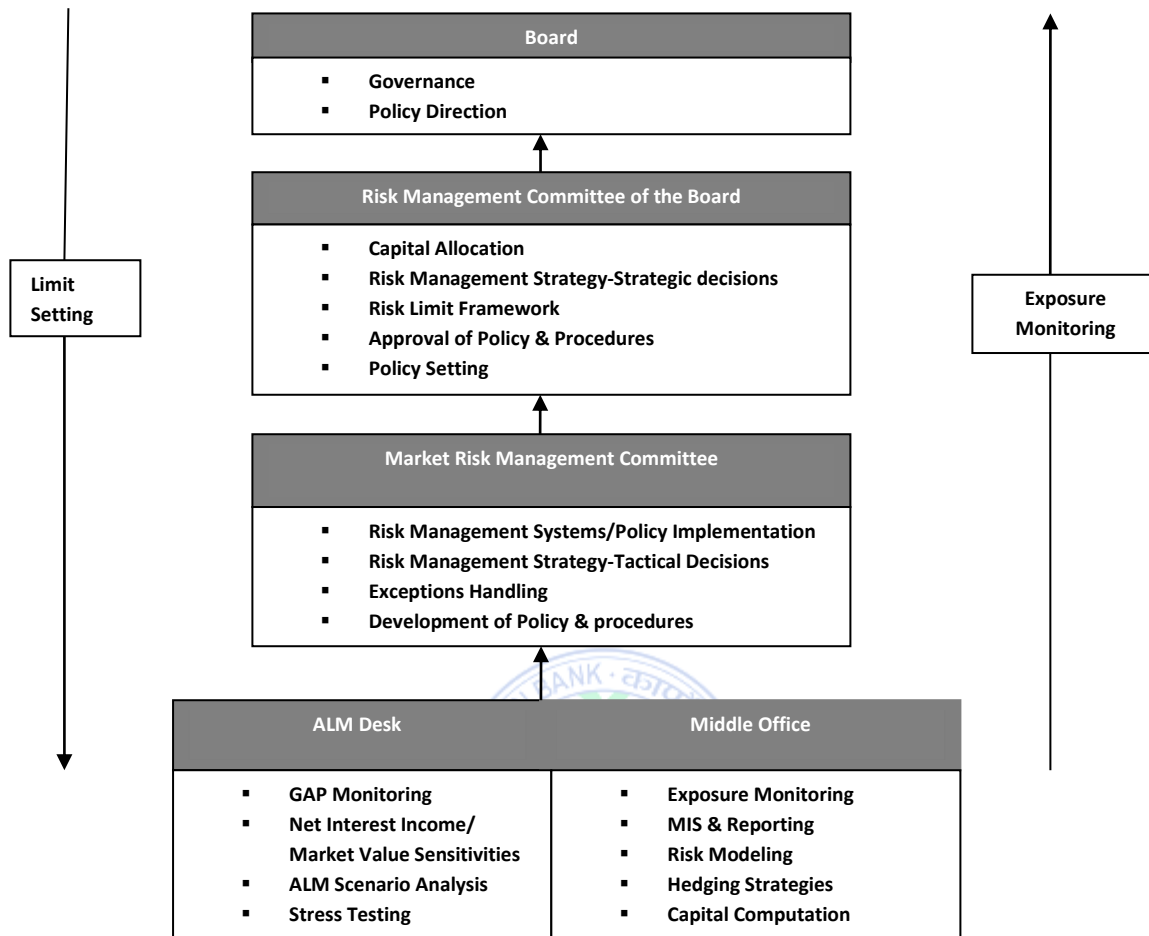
Board

- Governance
- Policy Direction

Risk Management Committee of the Board

- Capital Allocation
- Risk Management Strategy-Strategic decisions
- Risk Limit Framework
- Approval of Policy & Procedures
- Policy Setting

Limit Setting

Exposure Monitoring

Market Risk Management Committee

- Risk Management Systems/Policy Implementation
- Risk Management Strategy-Tactical Decisions
- Exceptions Handling
- Development of Policy & procedures

BANK · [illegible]

| ALM Desk | Middle Office |
|---|---|
| GAP Monitoring | Exposure Monitoring |
| Net Interest Income/ Market Value Sensitivities | MIS & Reporting |
| ALM Scenario Analysis | Risk Modeling |
| Stress Testing | Hedging Strategies |
| | Capital Computation |